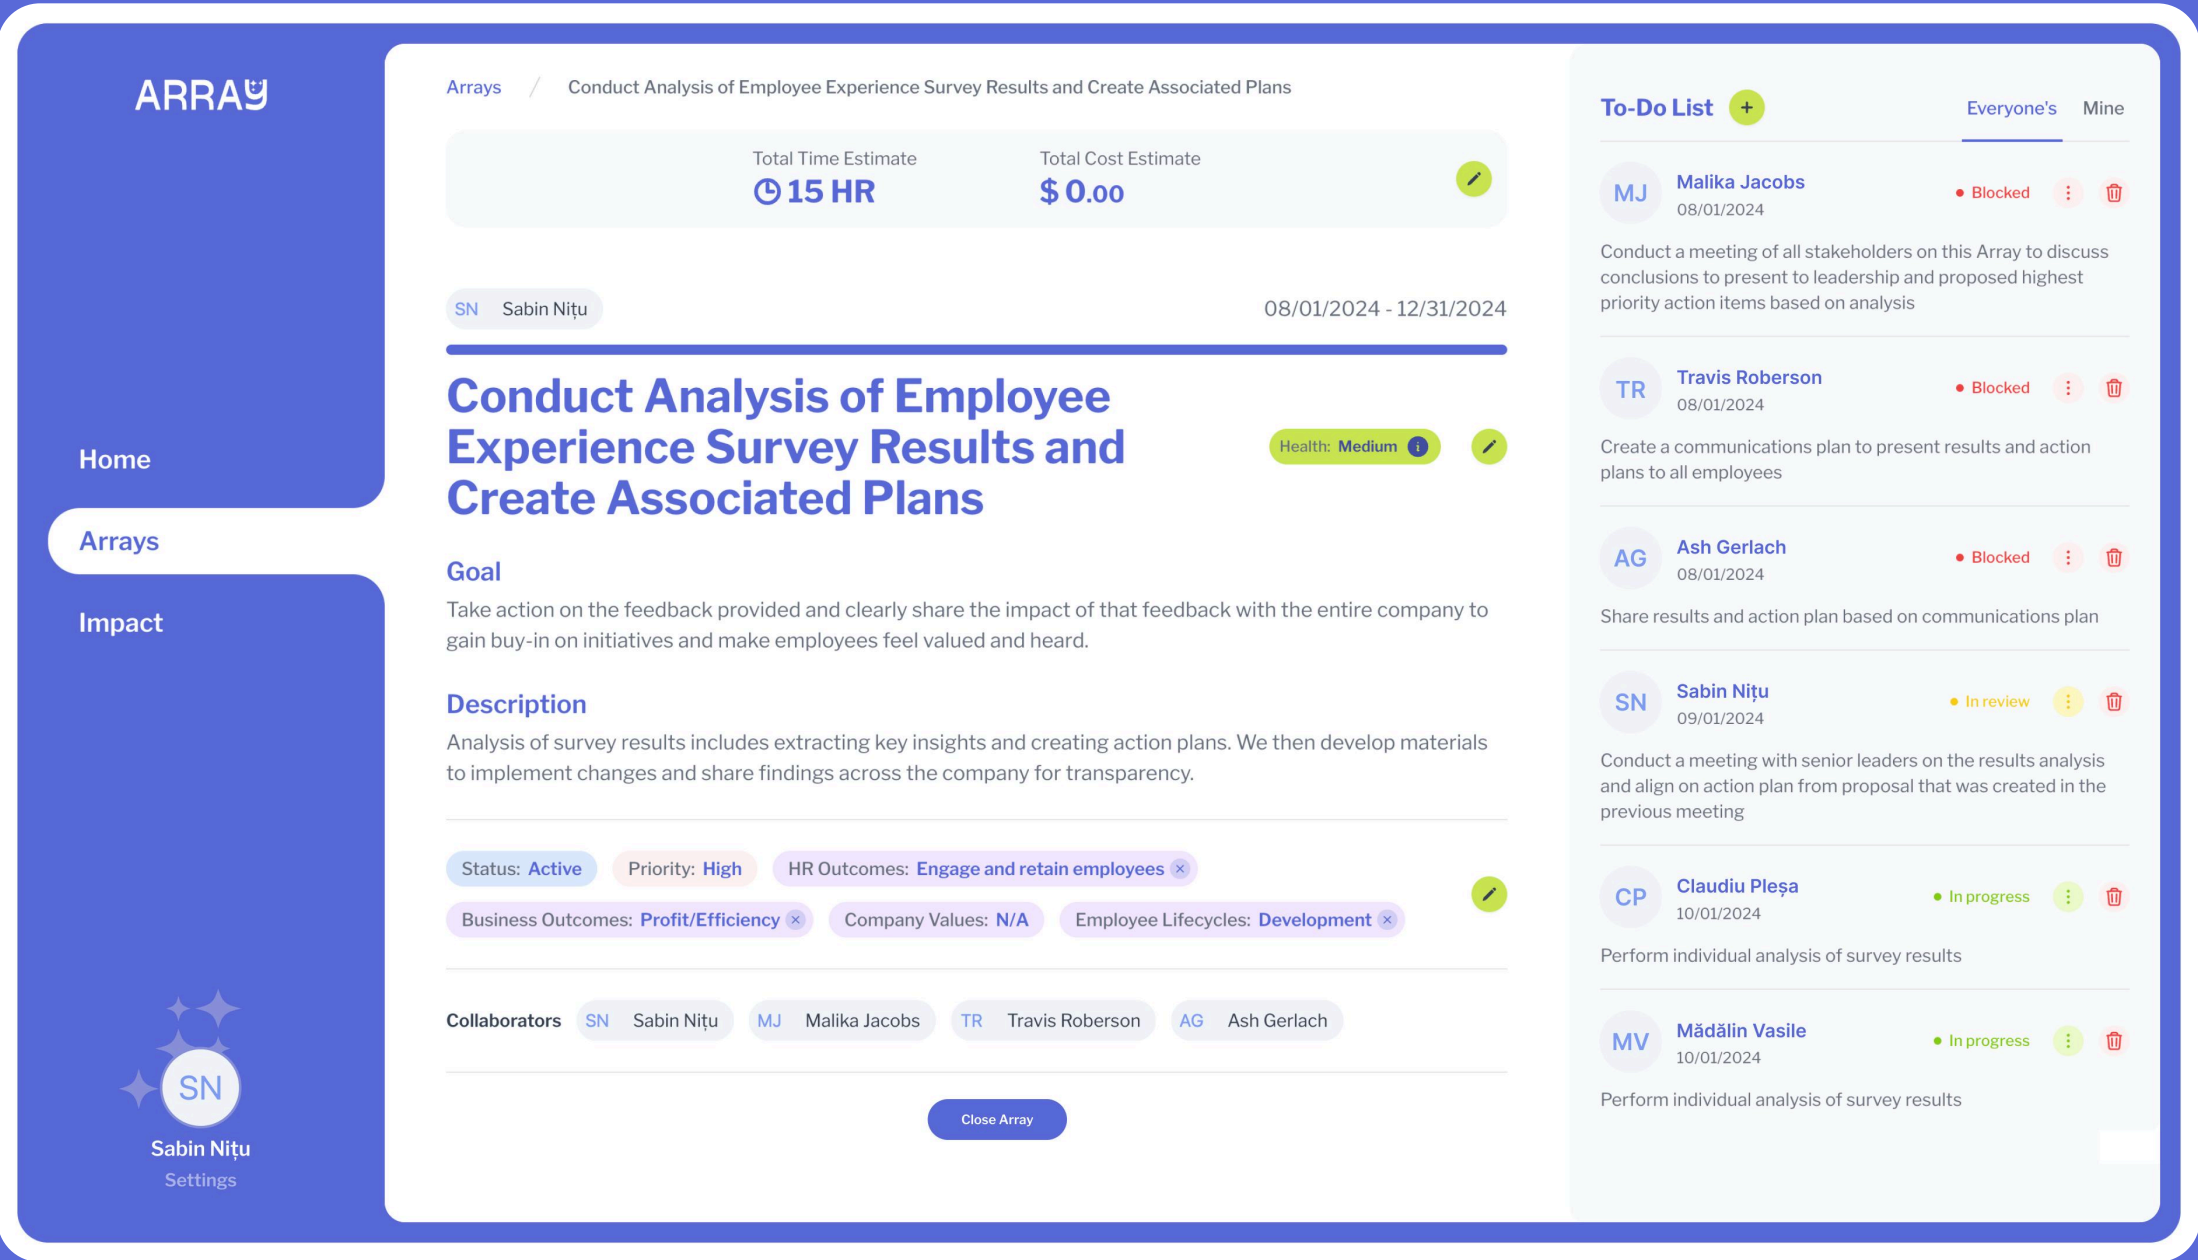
ARRAY

Home

Arrays

Impact

SN
Sabin Nițu
Settings

Arrays / Conduct Analysis of Employee Experience Survey Results and Create Associated Plans

Total Time Estimate
15 HR

Total Cost Estimate
$ 0.00

SN Sabin Nițu

08/01/2024 - 12/31/2024

Conduct Analysis of Employee Experience Survey Results and Create Associated Plans

Health: Medium

Goal
Take action on the feedback provided and clearly share the impact of that feedback with the entire company to gain buy-in on initiatives and make employees feel valued and heard.

Description
Analysis of survey results includes extracting key insights and creating action plans. We then develop materials to implement changes and share findings across the company for transparency.

Status: Active
Priority: High
HR Outcomes: Engage and retain employees
Business Outcomes: Profit/Efficiency
Company Values: N/A
Employee Lifecycles: Development

Collaborators SN Sabin Nițu MJ Malika Jacobs TR Travis Roberson AG Ash Gerlach

Close Array

To-Do List +
Everyone's Mine

MJ Malika Jacobs
08/01/2024
Blocked
Conduct a meeting of all stakeholders on this Array to discuss conclusions to present to leadership and proposed highest priority action items based on analysis

TR Travis Roberson
08/01/2024
Blocked
Create a communications plan to present results and action plans to all employees

AG Ash Gerlach
08/01/2024
Blocked
Share results and action plan based on communications plan

SN Sabin Nițu
09/01/2024
In review
Conduct a meeting with senior leaders on the results analysis and align on action plan from proposal that was created in the previous meeting

CP Claudiu Pleșa
10/01/2024
In progress
Perform individual analysis of survey results

MV Mădălin Vasile
10/01/2024
In progress
Perform individual analysis of survey results